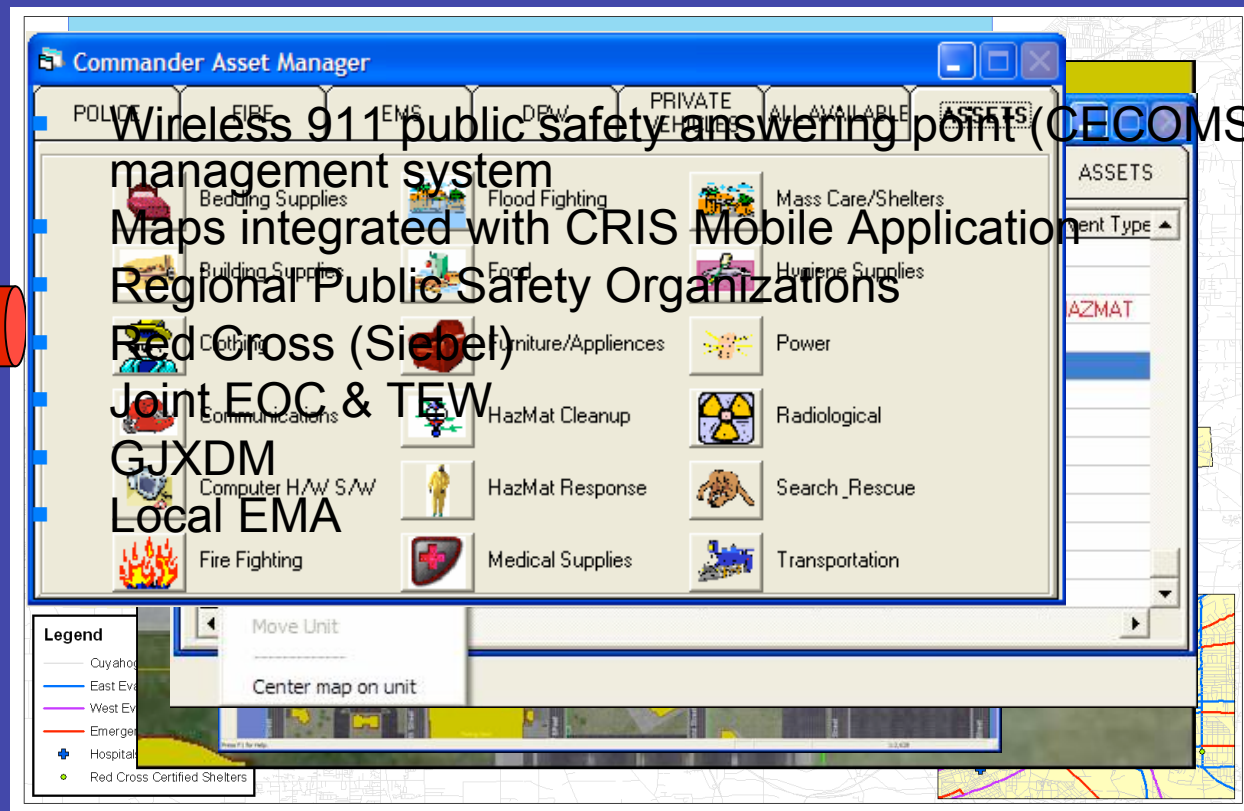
Wireless 911 public safety answering point (CECOMS management system

Maps integrated with CRIS Mobile Application

Regional Public Safety Organizations

Red Cross (Siebel)

Joint EOC & TEW

GJXDM

Local EMA

Commander Asset Manager

POLICE FIRE EMS DPW PRIVATE VEHICLES ALL AVAILABLE ASSETS

Bedding Supplies
Flood Fighting
Mass Care/Shelters
Building Supplies
Food
Hygiene Supplies
Clothing
Furniture/Appliences
Power
Communications
HazMat Cleanup
Radiological
Computer H/W S/W
HazMat Response
Search_Rescue
Fire Fighting
Medical Supplies
Transportation

ASSETS
ent Type
AZMAT

Move Unit
Center map on unit

Legend
Cuyahog
East Eva
West Ev
Emerge
Hospital
Red Cross Certified Shelters